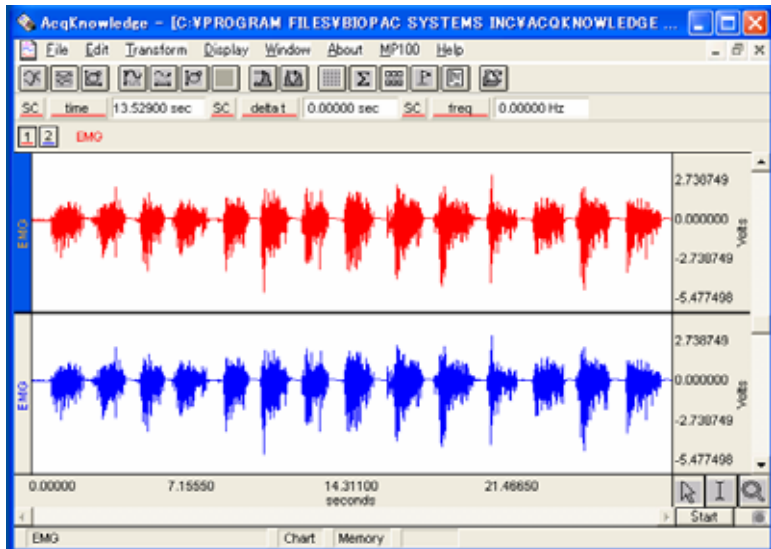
AcqKnowledge - [C:¥PROGRAM FILES¥BIOPAC SYSTEMS INC¥ACQKNOWLEDGE ...

File Edit Transform Display Window About MP100 Help

SC time 13.52900 sec SC delta t 0.00000 sec SC freq 0.00000 Hz

1 2 EMG

EMG

2.738749
0.000000
-2.738749
-5.477498
Volts

EMG

2.738749
0.000000
-2.738749
-5.477498
Volts

0.00000 7.15550 14.31100 21.46650
seconds

Start

EMG Chart Memory